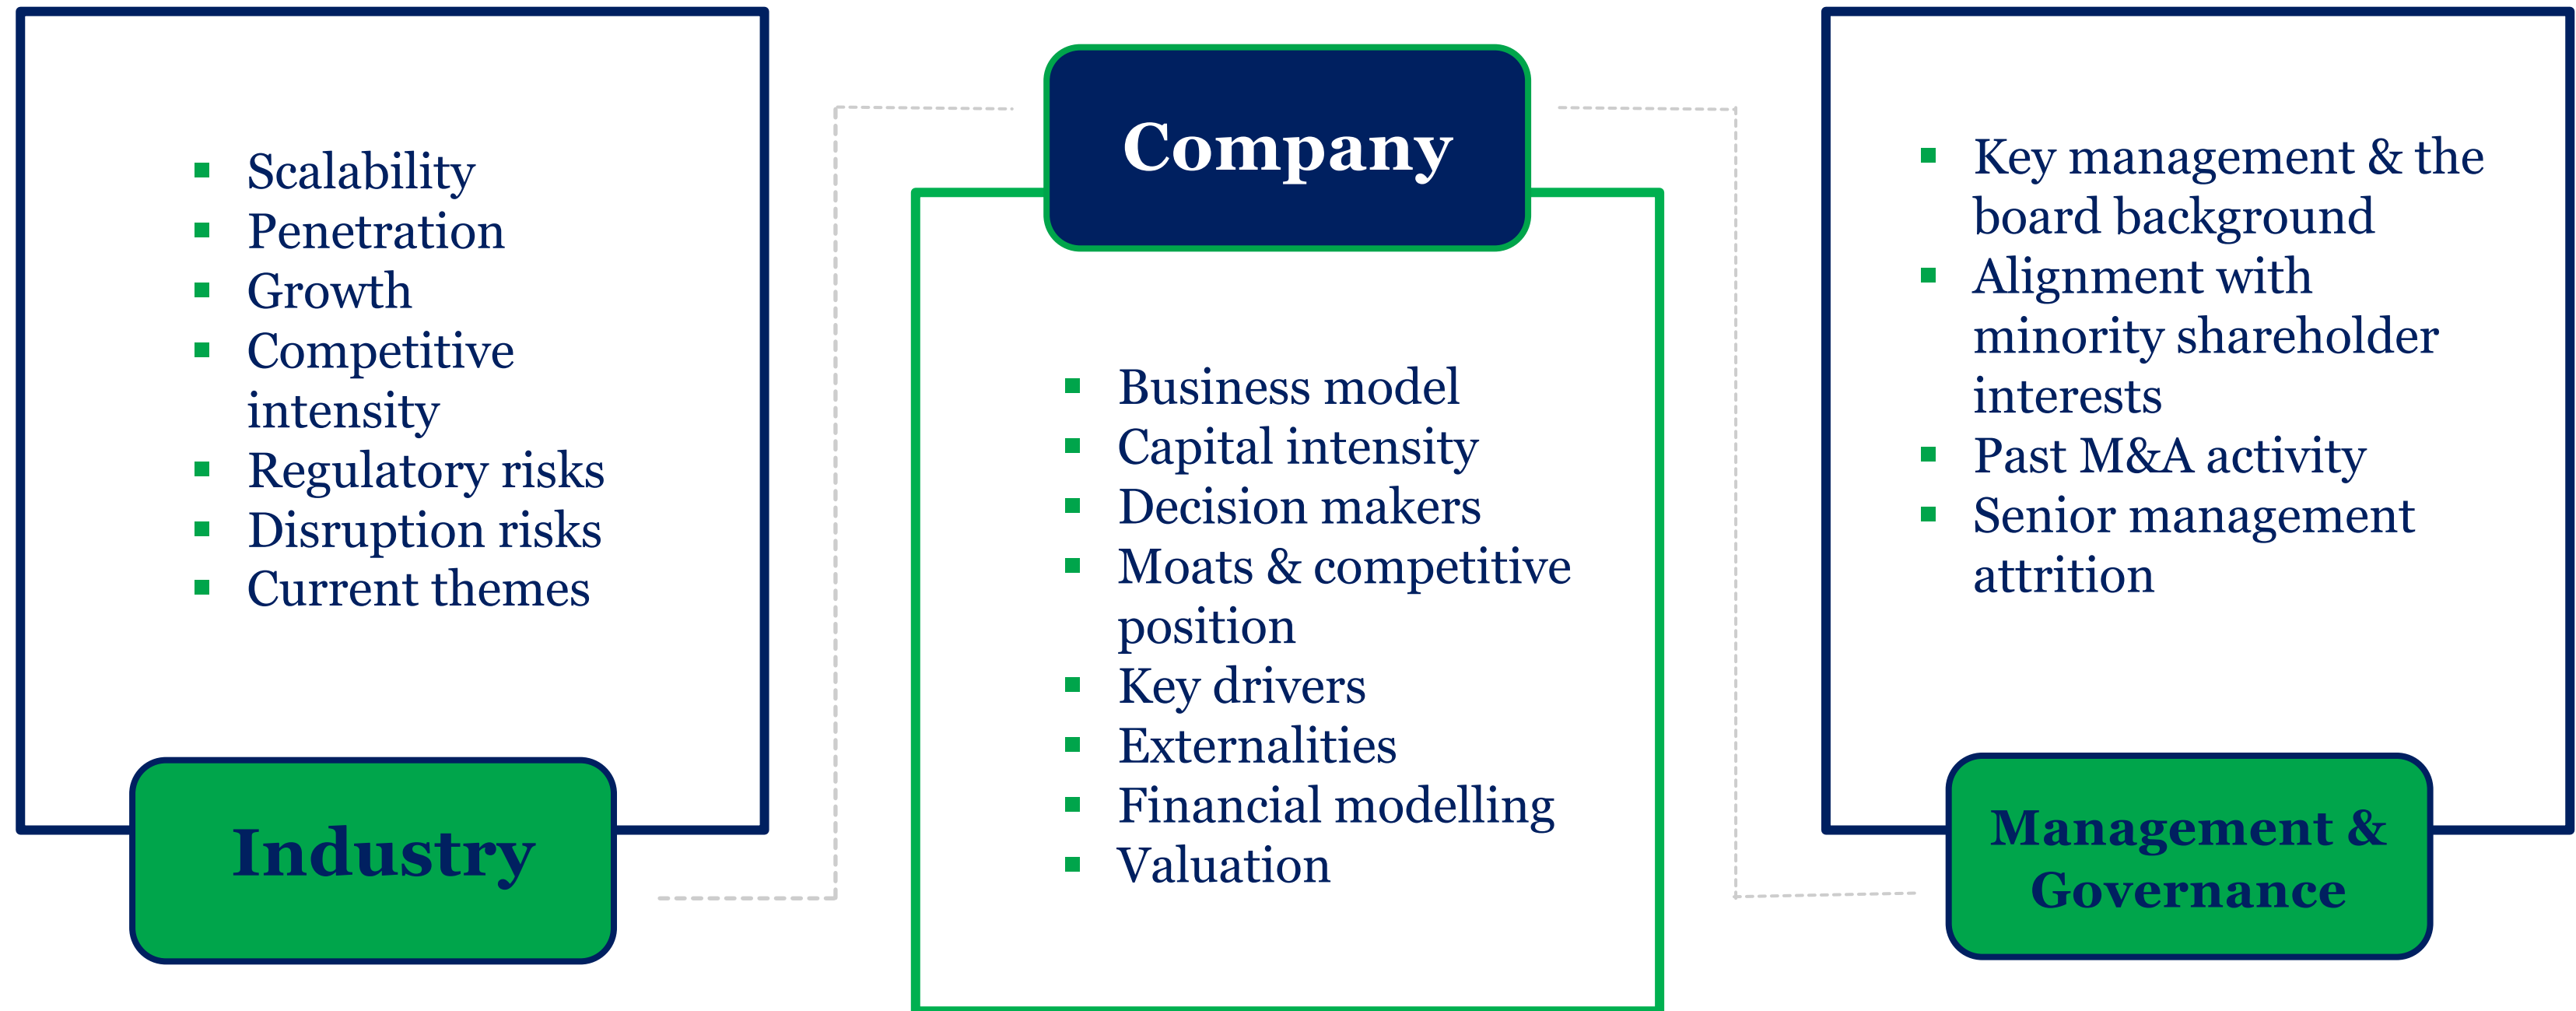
- Scalability
- Penetration
- Growth
- Competitive intensity
- Regulatory risks
- Disruption risks
- Current themes

Industry

Company

- Business model
- Capital intensity
- Decision makers
- Moats & competitive position
- Key drivers
- Externalities
- Financial modelling
- Valuation

- Key management & the board background
- Alignment with minority shareholder interests
- Past M&A activity
- Senior management attrition

Management & Governance